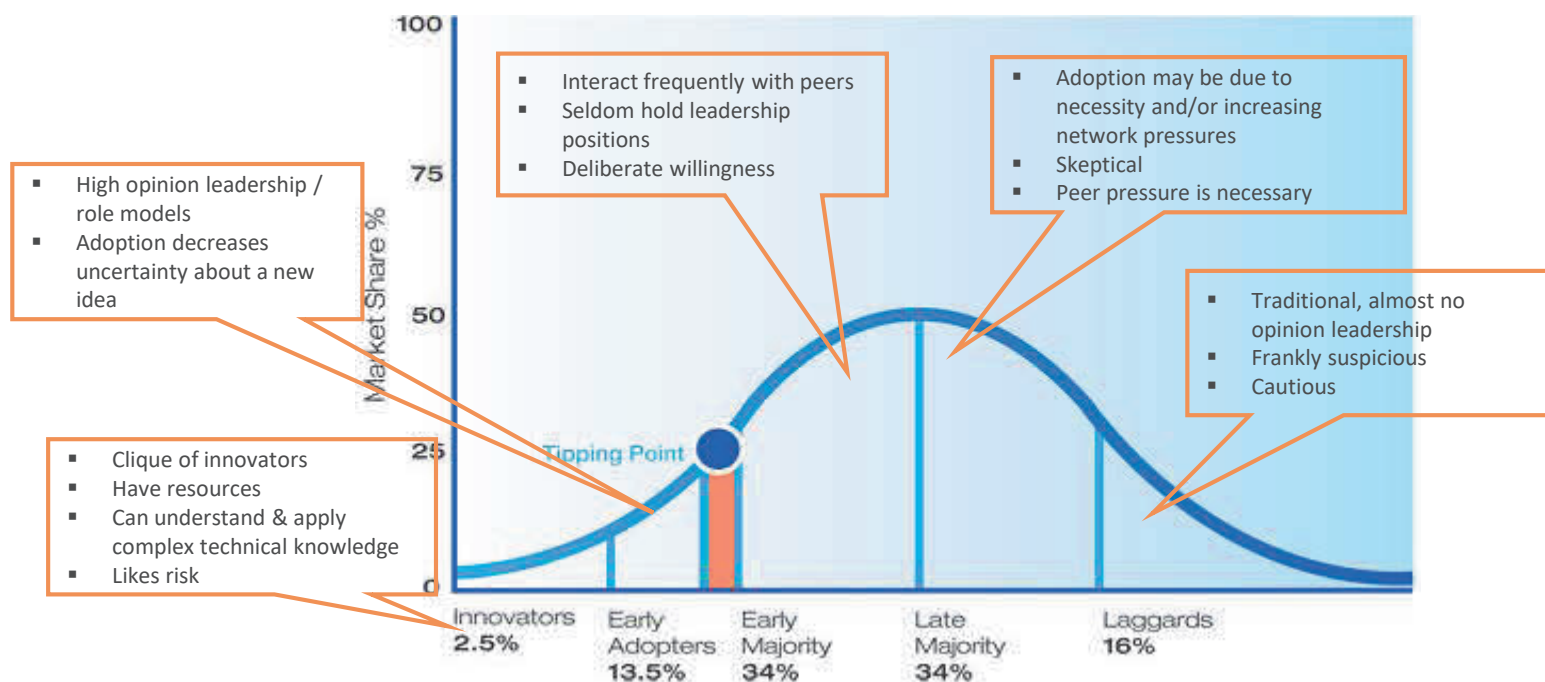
100
75
50
25
0

Market Share %

- Interact frequently with peers
- Seldom hold leadership positions
- Deliberate willingness

- Adoption may be due to necessity and/or increasing network pressures
- Skeptical
- Peer pressure is necessary

- High opinion leadership / role models
- Adoption decreases uncertainty about a new idea

- Traditional, almost no opinion leadership
- Frankly suspicious
- Cautious

Tipping Point

- Clique of innovators
- Have resources
- Can understand & apply complex technical knowledge
- Likes risk

Innovators 2.5%
Early Adopters 13.5%
Early Majority 34%
Late Majority 34%
Laggards 16%